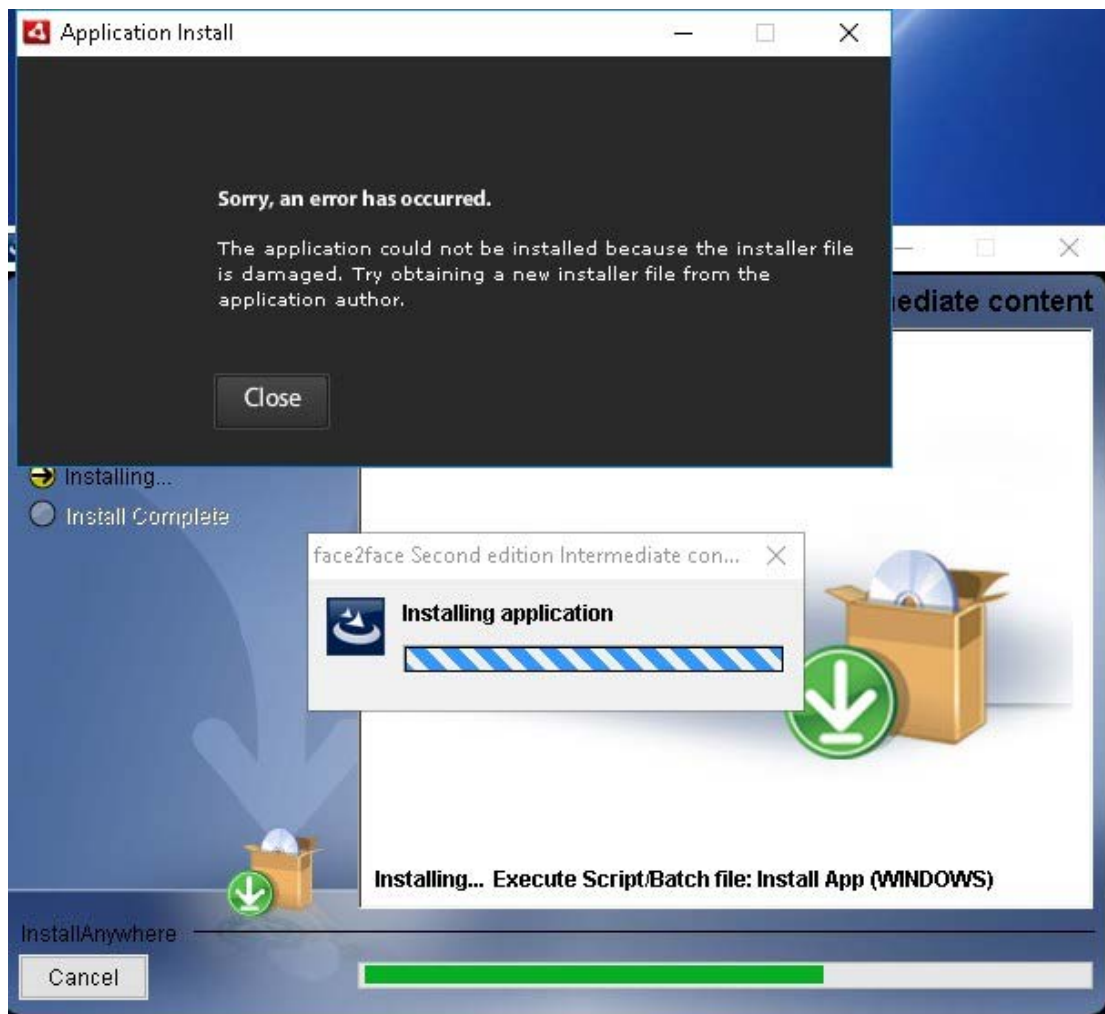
Application Install

Sorry, an error has occurred.

The application could not be installed because the installer file is damaged. Try obtaining a new installer file from the application author.

Close

ediate content

Installing...

Install Complete

face2face Second edition Intermediate con...

Installing application

Installing... Execute Script/Batch file: Install App (WINDOWS)

InstallAnywhere

Cancel